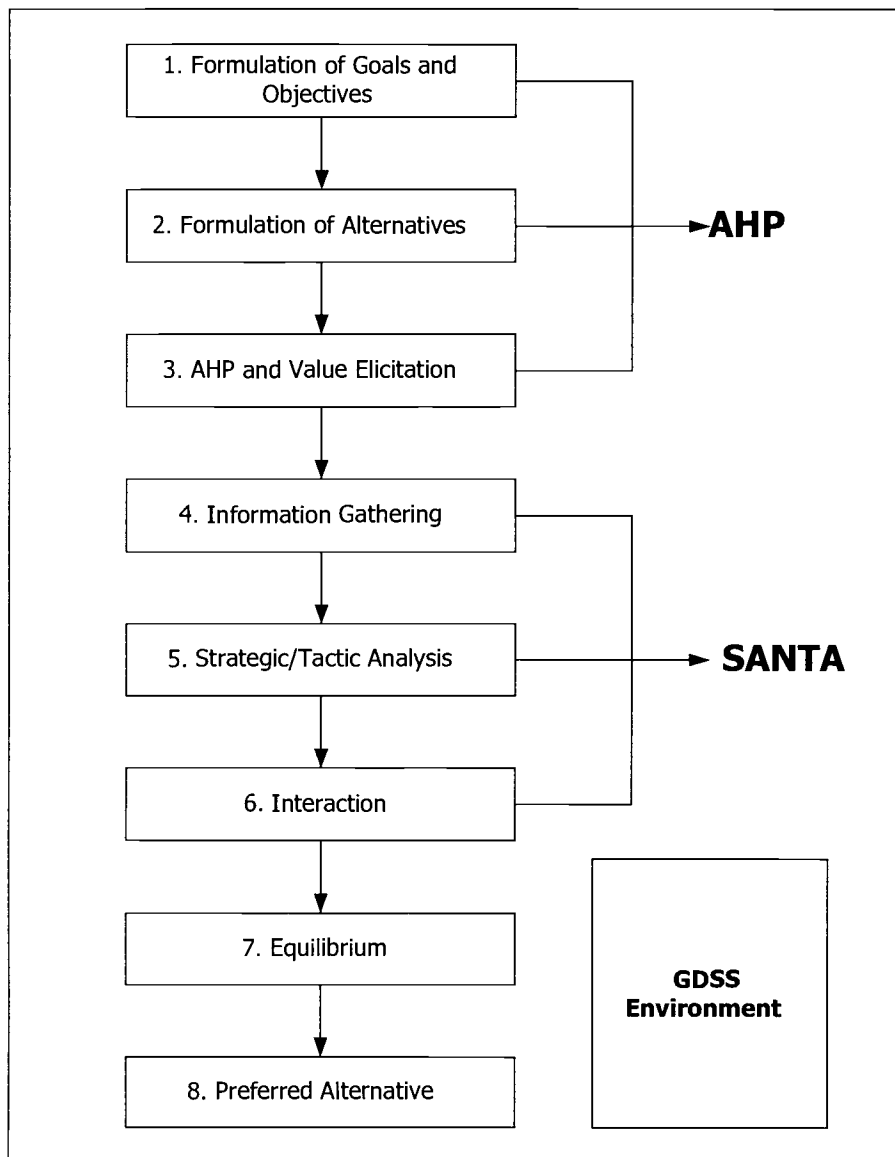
1. Formulation of Goals and Objectives

2. Formulation of Alternatives

AHP

3. AHP and Value Elicitation

4. Information Gathering

5. Strategic/Tactic Analysis

SANTA

6. Interaction

7. Equilibrium

GDSS Environment

8. Preferred Alternative